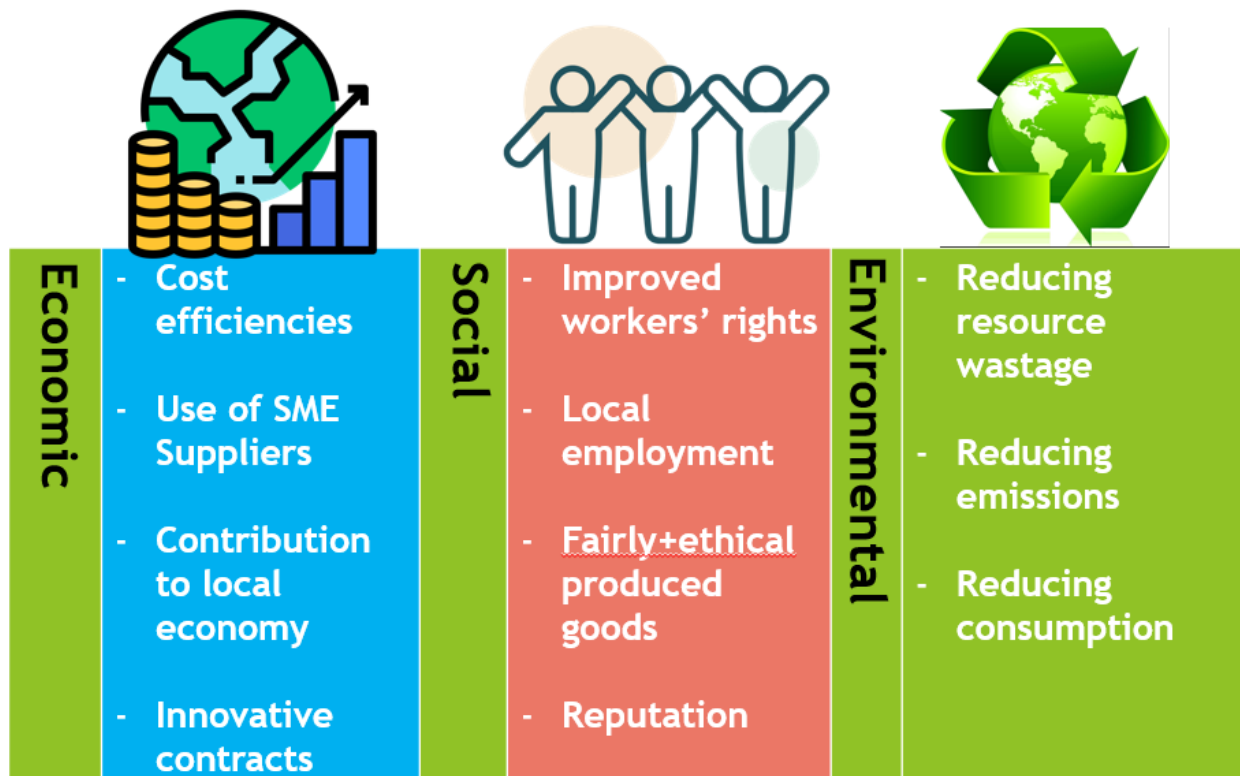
Economic

- Cost efficiencies
- Use of SME Suppliers
- Contribution to local economy
- Innovative contracts

Social

- Improved workers' rights
- Local employment
- Fairly+ethical produced goods
- Reputation

Environmental

- Reducing resource wastage
- Reducing emissions
- Reducing consumption